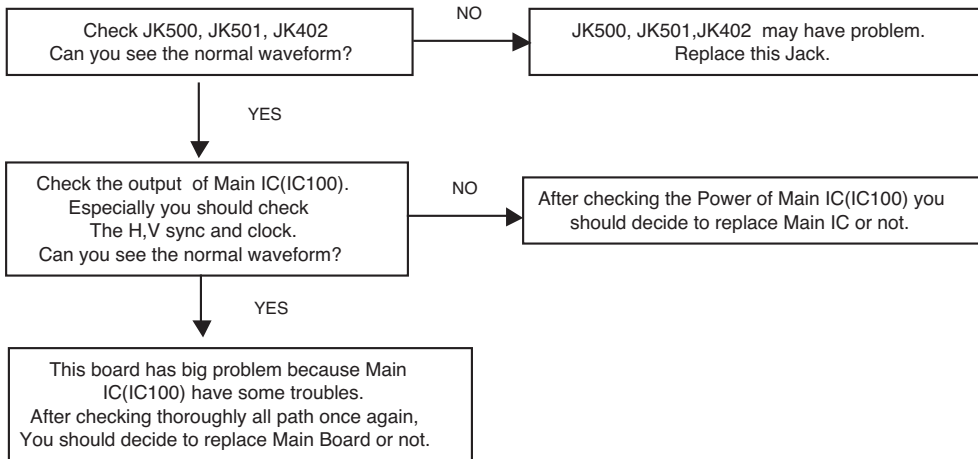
Check JK500, JK501, JK402
Can you see the normal waveform?

NO

JK500, JK501,JK402 may have problem.
Replace this Jack.

YES

Check the output of Main IC(IC100).
Especially you should check
The H,V sync and clock.
Can you see the normal waveform?

NO

After checking the Power of Main IC(IC100) you should decide to replace Main IC or not.

YES

This board has big problem because Main IC(IC100) have some troubles.
After checking thoroughly all path once again,
You should decide to replace Main Board or not.